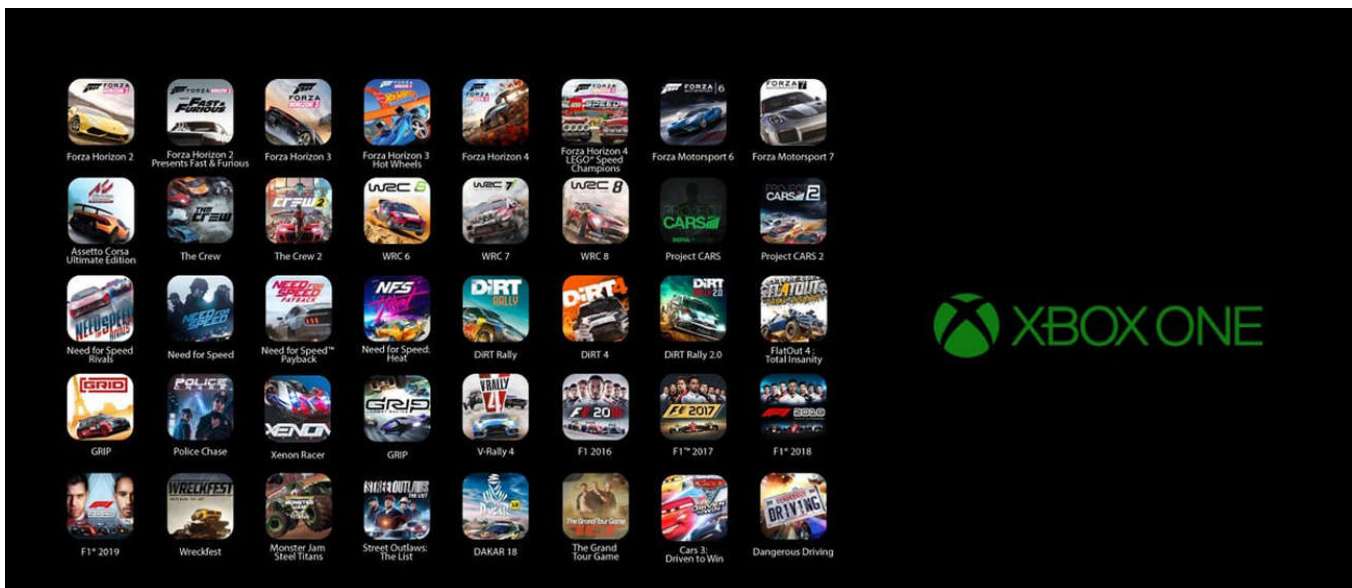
Forza Horizon 2
Forza Horizon 2 Presents Fast & Furious
Forza Horizon 3
Forza Horizon 3 Hot Wheels
Forza Horizon 4
Forza Horizon 4 LEGO® Speed Champions
Forza Motorsport 6
Forza Motorsport 7

Assetto Corsa Ultimate Edition
The Crew
The Crew 2
WRC 6
WRC 7
WRC 8
Project CARS
Project CARS 2

Need for Speed Rivals
Need for Speed
Need for Speed™ Payback
Need for Speed: Heat
DiRT Rally
DiRT 4
DiRT Rally 2.0
FlatOut 4 : Total Insanity

GRIP
Police Chase
Xenon Racer
GRIP
V-Rally 4
F1 2016
F1™ 2017
F1® 2018

F1® 2019
Wreckfest
Monster Jam Steel Titans
Street Outlaws: The List
DAKAR 18
The Grand Tour Game
Cars 3: Driven to Win
Dangerous Driving

XBOX ONE